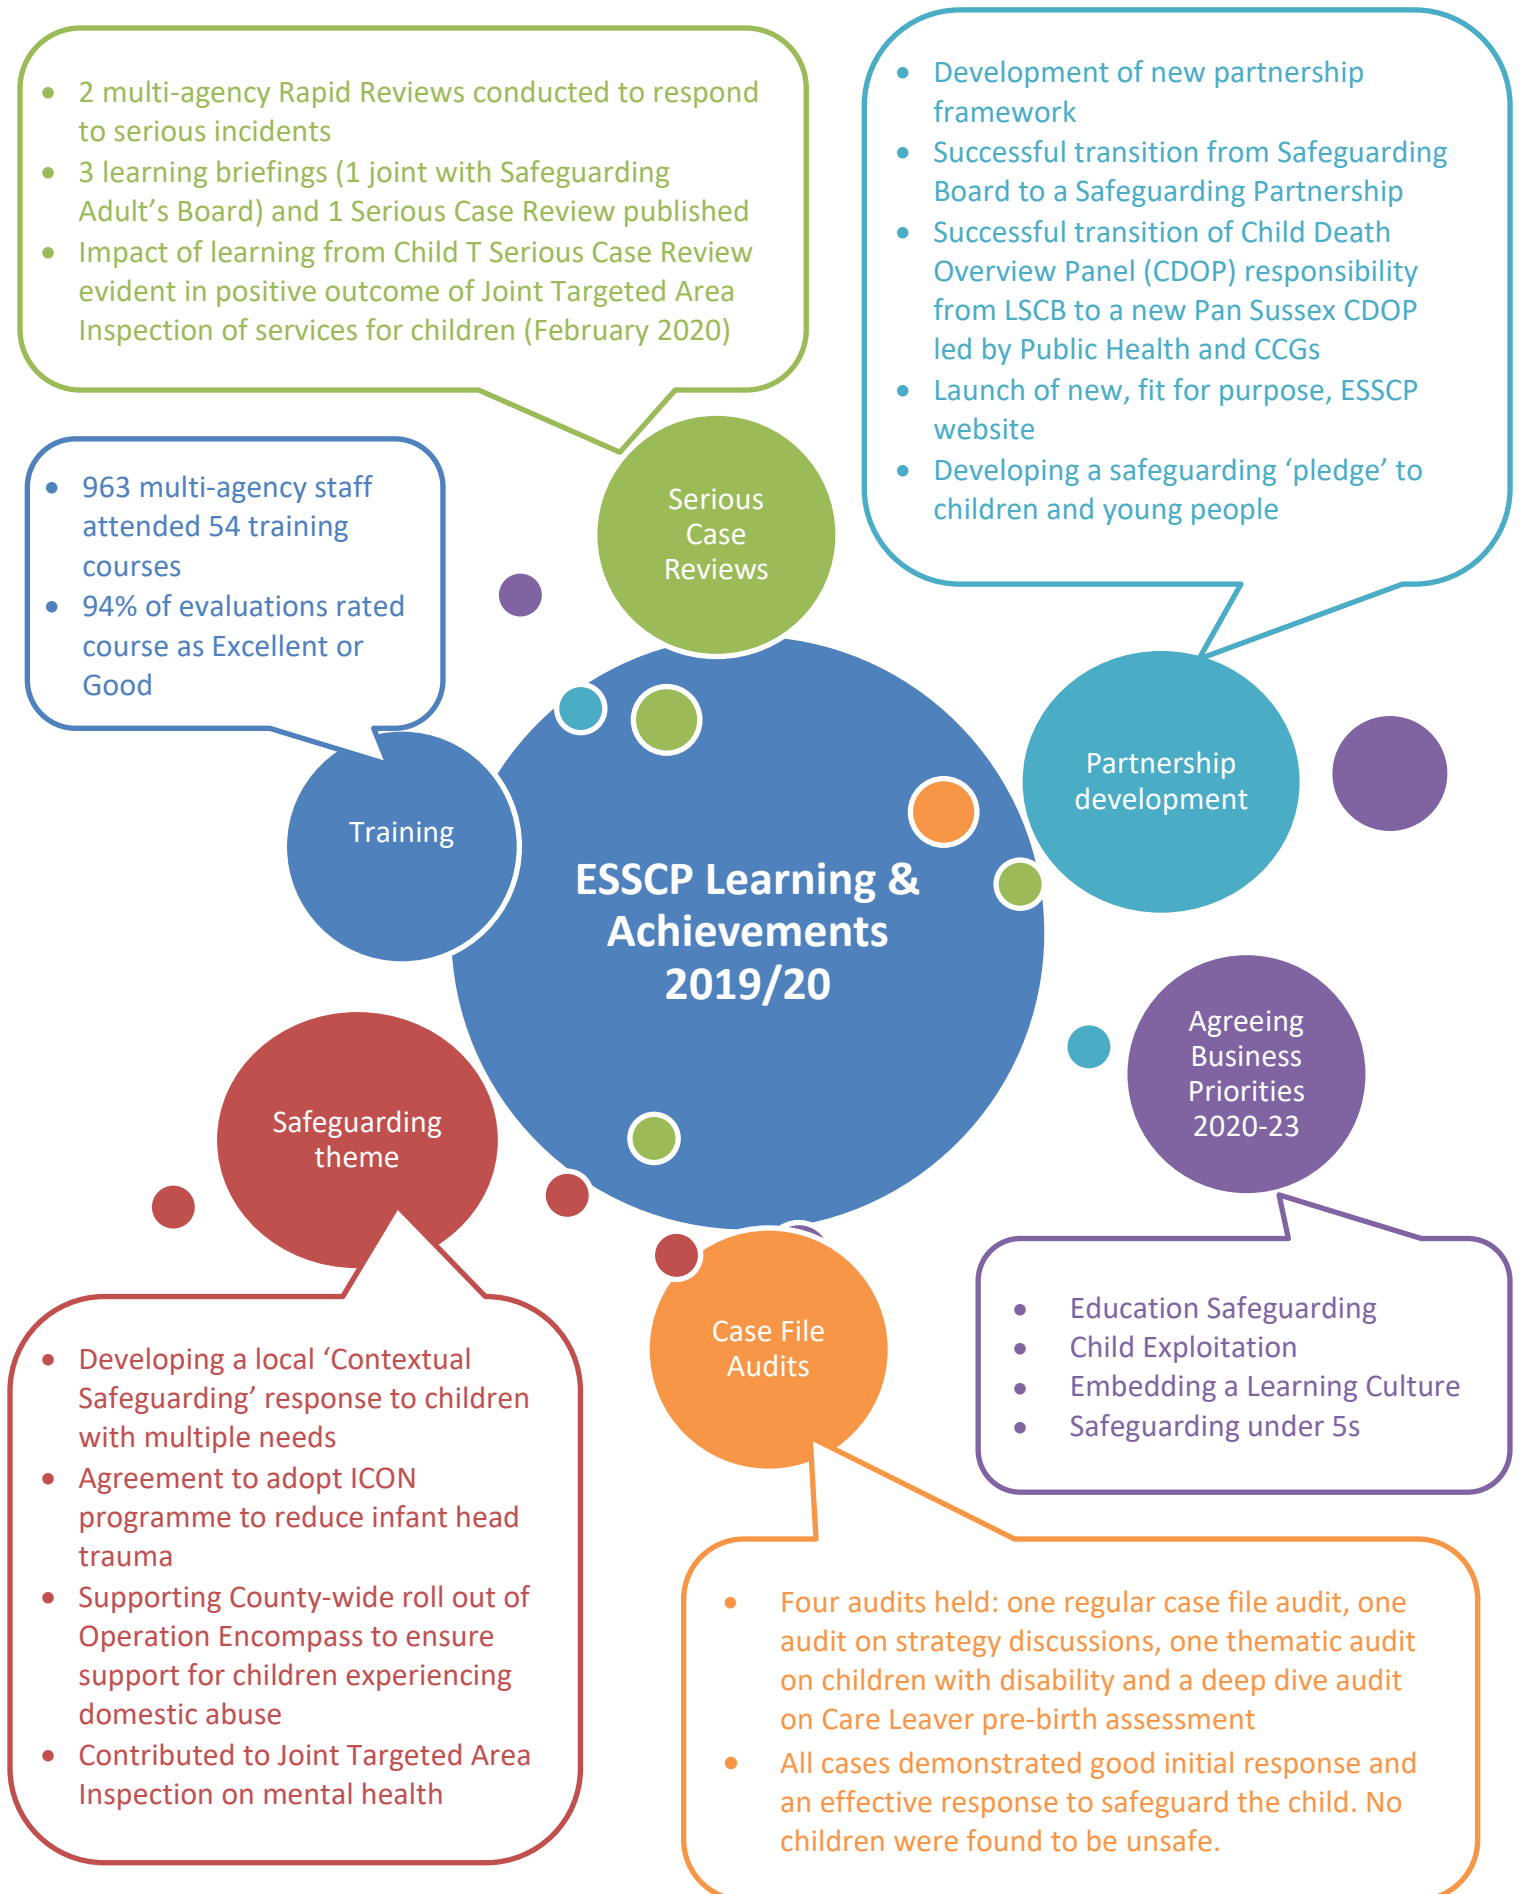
- 2 multi-agency Rapid Reviews conducted to respond to serious incidents
- 3 learning briefings (1 joint with Safeguarding Adult's Board) and 1 Serious Case Review published
- Impact of learning from Child T Serious Case Review evident in positive outcome of Joint Targeted Area Inspection of services for children (February 2020)

- Development of new partnership framework
- Successful transition from Safeguarding Board to a Safeguarding Partnership
- Successful transition of Child Death Overview Panel (CDOP) responsibility from LSCB to a new Pan Sussex CDOP led by Public Health and CCGs
- Launch of new, fit for purpose, ESSCP website
- Developing a safeguarding 'pledge' to children and young people

- 963 multi-agency staff attended 54 training courses
- 94% of evaluations rated course as Excellent or Good

Serious Case Reviews

Training

ESSCP Learning & Achievements 2019/20

Partnership development

Agreeing Business Priorities 2020-23

Safeguarding theme

Case File Audits

- Education Safeguarding
- Child Exploitation
- Embedding a Learning Culture
- Safeguarding under 5s

- Developing a local 'Contextual Safeguarding' response to children with multiple needs
- Agreement to adopt ICON programme to reduce infant head trauma
- Supporting County-wide roll out of Operation Encompass to ensure support for children experiencing domestic abuse
- Contributed to Joint Targeted Area Inspection on mental health

- Four audits held: one regular case file audit, one audit on strategy discussions, one thematic audit on children with disability and a deep dive audit on Care Leaver pre-birth assessment
- All cases demonstrated good initial response and an effective response to safeguard the child. No children were found to be unsafe.